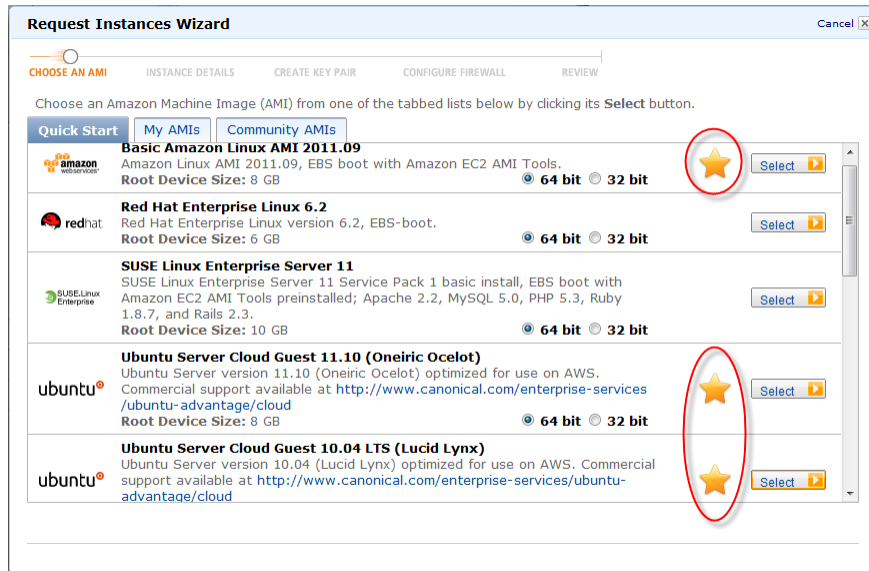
Request Instances Wizard

Cancel

CHOOSE AN AMI INSTANCE DETAILS CREATE KEY PAIR CONFIGURE FIREWALL REVIEW

Choose an Amazon Machine Image (AMI) from one of the tabbed lists below by clicking its **Select** button.

Quick Start My AMIs Community AMIs

amazon webservices

Basic Amazon Linux AMI 2011.09
Amazon Linux AMI 2011.09, EBS boot with Amazon EC2 AMI Tools.
Root Device Size: 8 GB 64 bit 32 bit

Select

redhat

Red Hat Enterprise Linux 6.2
Red Hat Enterprise Linux version 6.2, EBS-boot.
Root Device Size: 6 GB 64 bit 32 bit

Select

SUSE Linux Enterprise

SUSE Linux Enterprise Server 11
SUSE Linux Enterprise Server 11 Service Pack 1 basic install, EBS boot with Amazon EC2 AMI Tools preinstalled; Apache 2.2, MySQL 5.0, PHP 5.3, Ruby 1.8.7, and Rails 2.3.
Root Device Size: 10 GB 64 bit 32 bit

Select

ubuntu

Ubuntu Server Cloud Guest 11.10 (Oneiric Ocelot)
Ubuntu Server version 11.10 (Oneiric Ocelot) optimized for use on AWS. Commercial support available at http://www.canonical.com/enterprise-services/ubuntu-advantage/cloud
Root Device Size: 8 GB 64 bit 32 bit

Select

ubuntu

Ubuntu Server Cloud Guest 10.04 LTS (Lucid Lynx)
Ubuntu Server version 10.04 (Lucid Lynx) optimized for use on AWS. Commercial support available at http://www.canonical.com/enterprise-services/ubuntu-advantage/cloud

Select